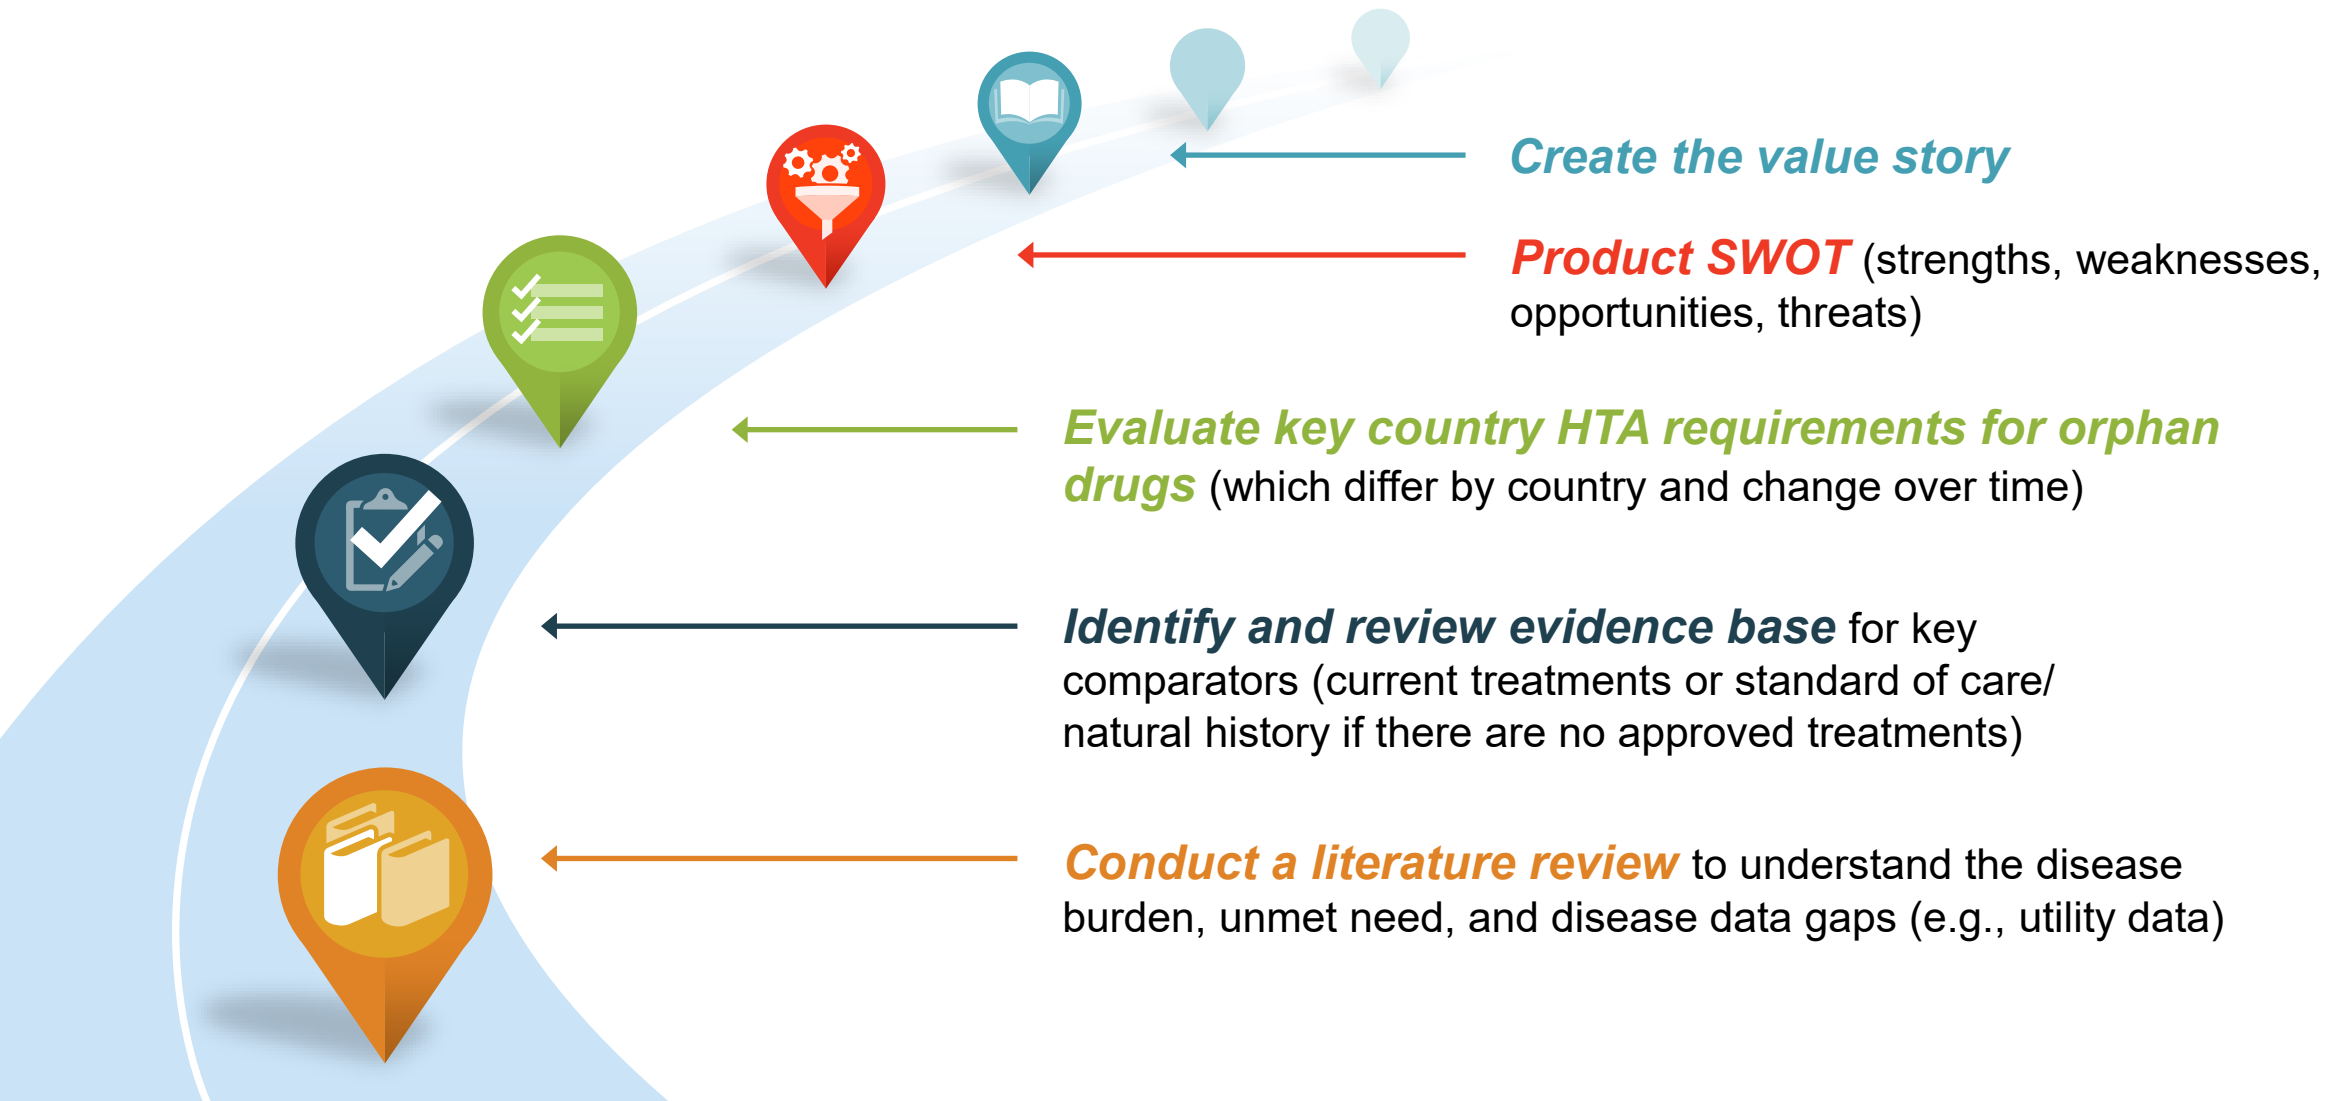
Create the value story

Product SWOT (strengths, weaknesses, opportunities, threats)

Evaluate key country HTA requirements for orphan drugs (which differ by country and change over time)

Identify and review evidence base for key comparators (current treatments or standard of care/ natural history if there are no approved treatments)

Conduct a literature review to understand the disease burden, unmet need, and disease data gaps (e.g., utility data)